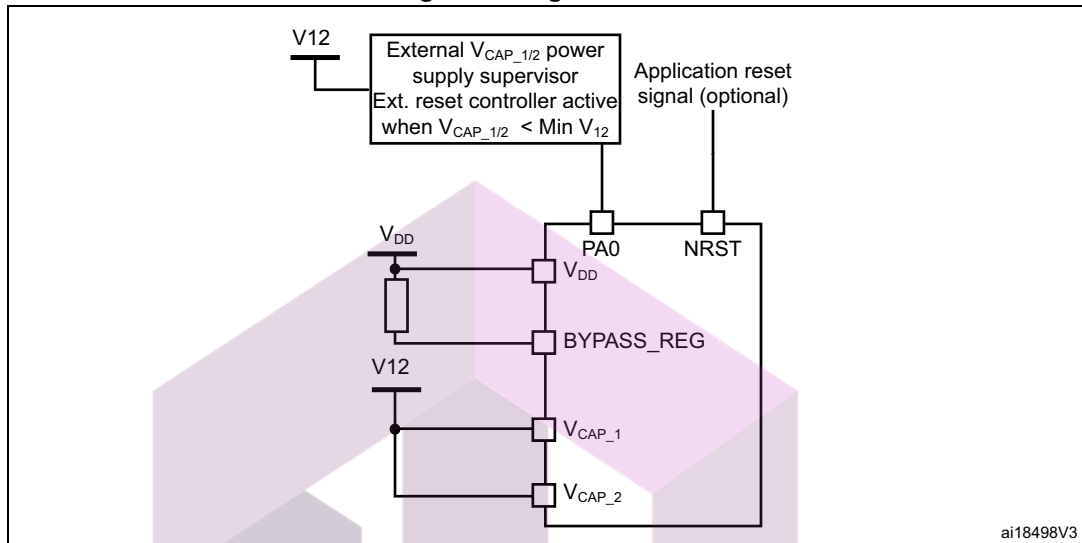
V12

External $V_{CAP\_1/2}$ power supply supervisor
Ext. reset controller active when $V_{CAP\_1/2}$ < Min $V_{12}$

Application reset signal (optional)

PA0
NRST

$V_{DD}$

$V_{DD}$

BYPASS_REG

V12

$V_{CAP\_1}$

$V_{CAP\_2}$

ai18498V3